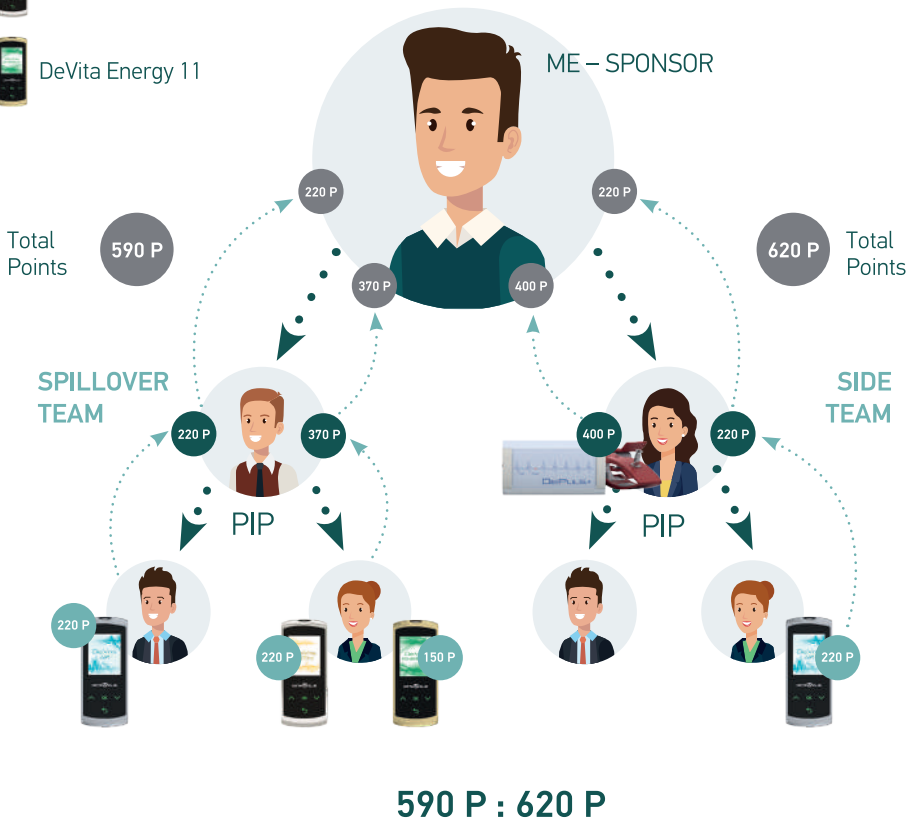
DeVita Energy 11

ME – SPONSOR

220 P

220 P

Total Points

590 P

620 P

Total Points

370 P

400 P

SPILLOVER TEAM

SIDE TEAM

220 P

370 P

400 P

220 P

DePuls+

PIP

PIP

220 P

220 P

150 P

220 P

590 P : 620 P